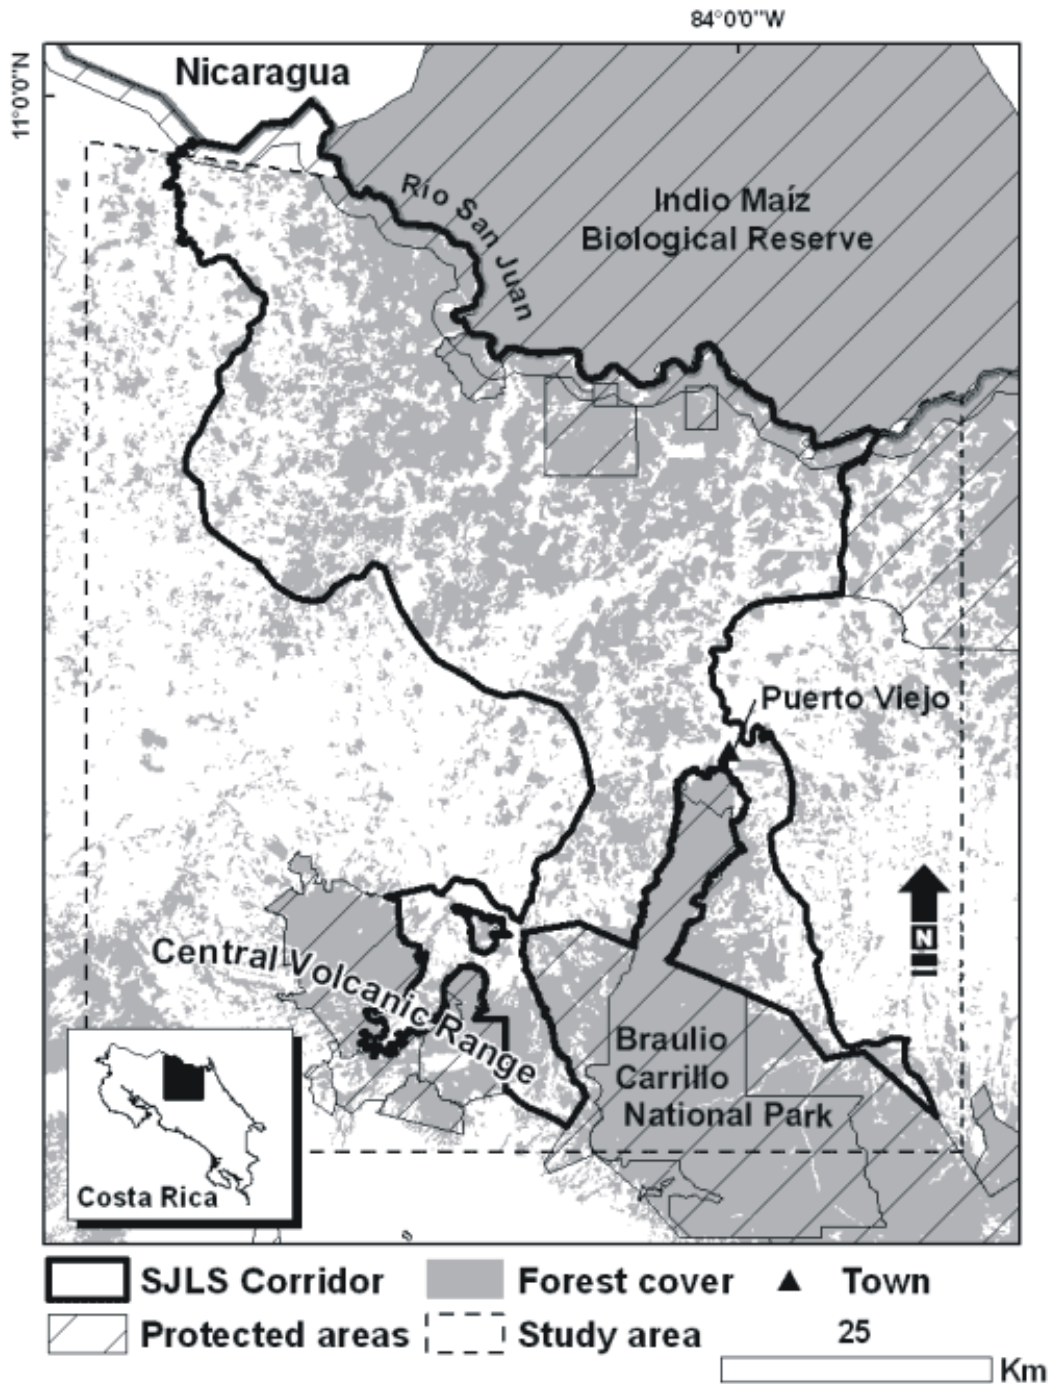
84°0'0"W

11°0'0"N

Nicaragua

Río San Juan

Indio Maíz Biological Reserve

Puerto Viejo

N

Central Volcanic Range

Braulio Carrillo National Park

Costa Rica

SJLS Corridor
Forest cover
Town
Protected areas
Study area
25
Km